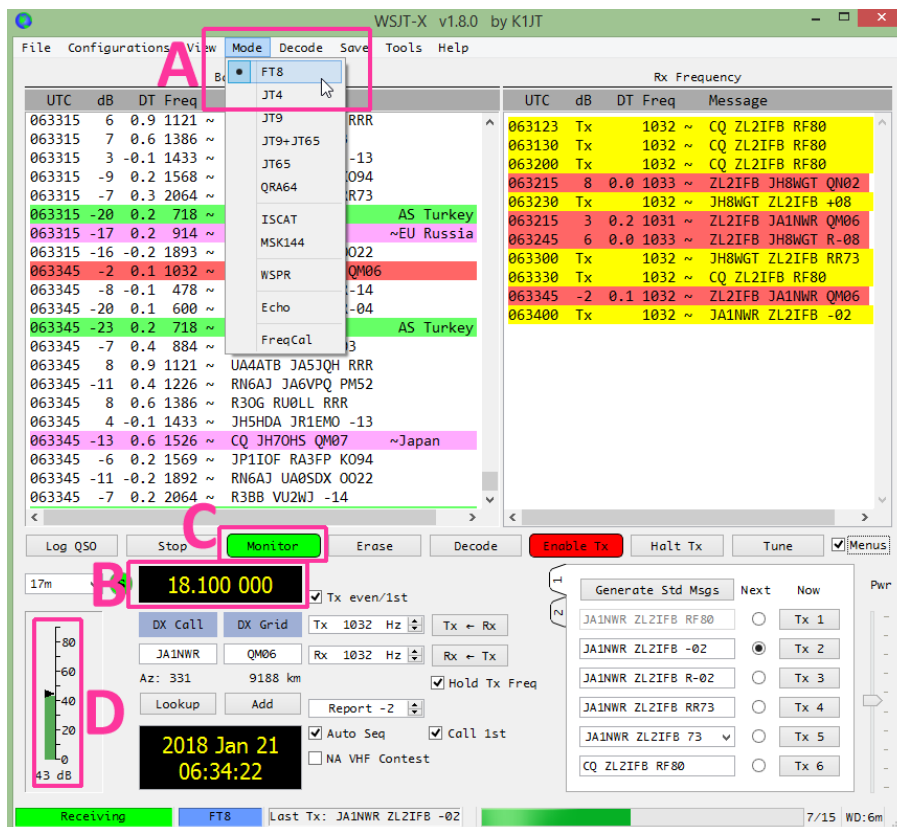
WSJT-X v1.8.0 by K1JT

File Configurations View Mode Decode Save Tools Help

A

FT8
JT4
JT9
JT9+JT65
JT65
QRA64
ISCAT
MSK144
WSPR
Echo
FreqCal

Rx Frequency

| UTC | dB | DT | Freq | |
|---|---|---|---|---|
| 063315 | 6 | 0.9 | 1121 ~ | RRR |
| 063315 | 7 | 0.6 | 1386 ~ | |
| 063315 | 3 | -0.1 | 1433 ~ | -13 |
| 063315 | -9 | 0.2 | 1568 ~ | KO94 |
| 063315 | -7 | 0.3 | 2064 ~ | R73 |
| 063315 | -20 | 0.2 | 718 ~ | AS Turkey |
| 063315 | -17 | 0.2 | 914 ~ | ~EU Russia |
| 063315 | -16 | -0.2 | 1893 ~ | O022 |
| 063345 | -2 | 0.1 | 1032 ~ | QM06 |
| 063345 | -8 | -0.1 | 478 ~ | -14 |
| 063345 | -20 | 0.1 | 600 ~ | -04 |
| 063345 | -23 | 0.2 | 718 ~ | AS Turkey |
| 063345 | -7 | 0.4 | 884 ~ | 3 |
| 063345 | 8 | 0.9 | 1121 ~ | UA4ATB JA5JQH RRR |
| 063345 | -11 | 0.4 | 1226 ~ | RN6AJ JA6VPQ PM52 |
| 063345 | 8 | 0.6 | 1386 ~ | R3OG RU0LL RRR |
| 063345 | 4 | -0.1 | 1433 ~ | JH5HDA JR1EMO -13 |
| 063345 | -13 | 0.6 | 1526 ~ | CQ JH7OHS QM07 ~Japan |
| 063345 | -6 | 0.2 | 1569 ~ | JP1IOF RA3FP KO94 |
| 063345 | -11 | -0.2 | 1892 ~ | RN6AJ UA0SDX OO22 |
| 063345 | -7 | 0.2 | 2064 ~ | R3BB VU2WJ -14 |

| UTC | dB | DT | Freq | Message |
|---|---|---|---|---|
| 063123 | Tx | | 1032 ~ | CQ ZL2IFB RF80 |
| 063130 | Tx | | 1032 ~ | CQ ZL2IFB RF80 |
| 063200 | Tx | | 1032 ~ | CQ ZL2IFB RF80 |
| 063215 | 8 | 0.0 | 1033 ~ | ZL2IFB JH8WGT QM02 |
| 063230 | Tx | | 1032 ~ | JH8WGT ZL2IFB +08 |
| 063215 | 3 | 0.2 | 1031 ~ | ZL2IFB JA1NWR QM06 |
| 063245 | 6 | 0.0 | 1033 ~ | ZL2IFB JH8WGT R-08 |
| 063300 | Tx | | 1032 ~ | JH8WGT ZL2IFB RR73 |
| 063330 | Tx | | 1032 ~ | CQ ZL2IFB RF80 |
| 063345 | -2 | 0.1 | 1032 ~ | ZL2IFB JA1NWR QM06 |
| 063400 | Tx | | 1032 ~ | JA1NWR ZL2IFB -02 |

C

Log QSO Stop Monitor Erase Decode Enable Tx Halt Tx Tune Menus

17m B 18.100 000 Tx even/1st

DX Call DX Grid Tx 1032 Hz Tx ← Rx
JA1NWR QM06 Rx 1032 Hz Rx ← Tx
Az: 331 9188 km Hold Tx Freq
Lookup Add Report -2
Auto Seq Call 1st
NA VHF Contest

2018 Jan 21
06:34:22

D
80
60
40
20
0
43 dB

1
2
Generate Std Msgs Next Now Pwr
JA1NWR ZL2IFB RF80 Tx 1
JA1NWR ZL2IFB -02 Tx 2
JA1NWR ZL2IFB R-02 Tx 3
JA1NWR ZL2IFB RR73 Tx 4
JA1NWR ZL2IFB 73 Tx 5
CQ ZL2IFB RF80 Tx 6

Receiving FT8 Last Tx: JA1NWR ZL2IFB -02 7/15 WD:6m